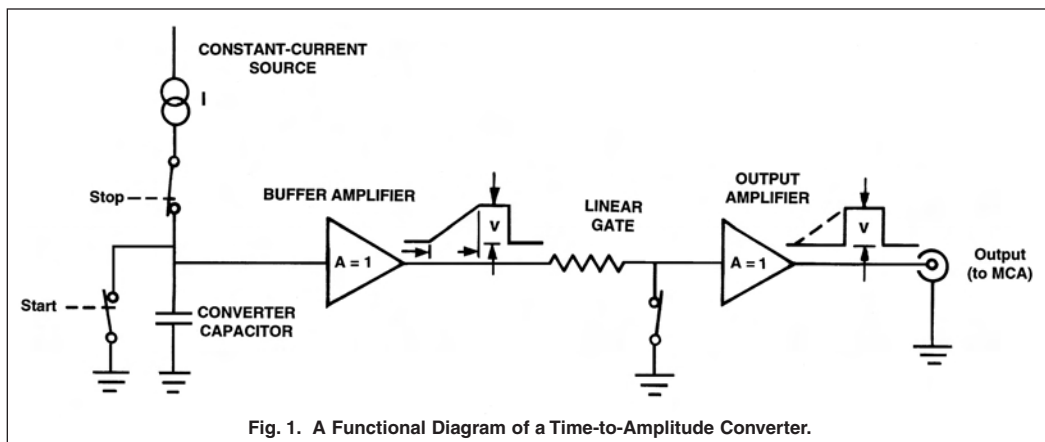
CONSTANT-CURRENT SOURCE

I

Stop

BUFFER AMPLIFIER

$A = 1$

V

LINEAR GATE

OUTPUT AMPLIFIER

$A = 1$

V

Output (to MCA)

Start

CONVERTER CAPACITOR

Fig. 1. A Functional Diagram of a Time-to-Amplitude Converter.